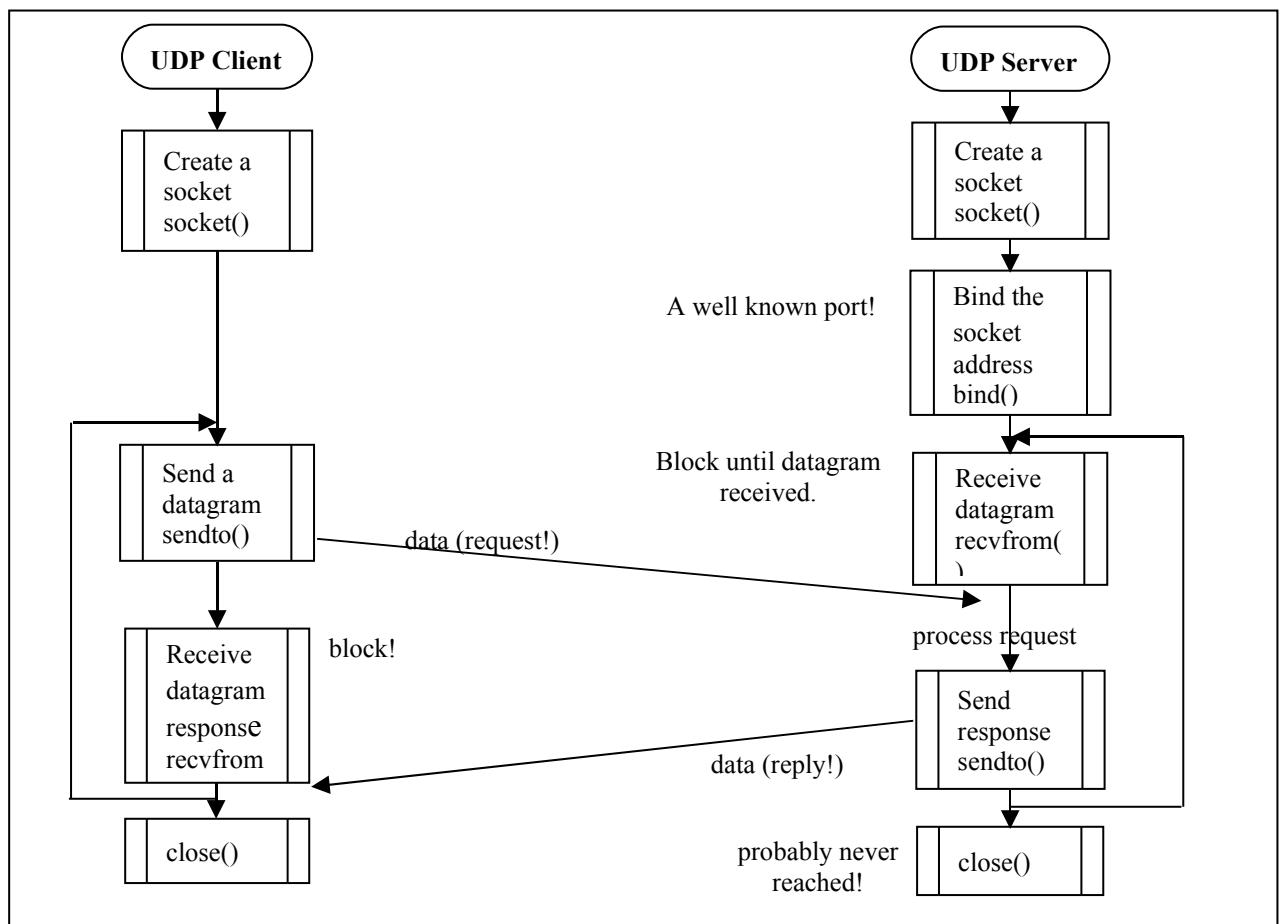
UDP Client

Create a socket socket()

Send a datagram sendto()

Receive datagram response recvfrom

block!

close()

UDP Server

Create a socket socket()

A well known port!

Bind the socket address bind()

Block until datagram received.

Receive datagram recvfrom( )

data (request!)

process request

Send response sendto()

data (reply!)

probably never reached!

close()